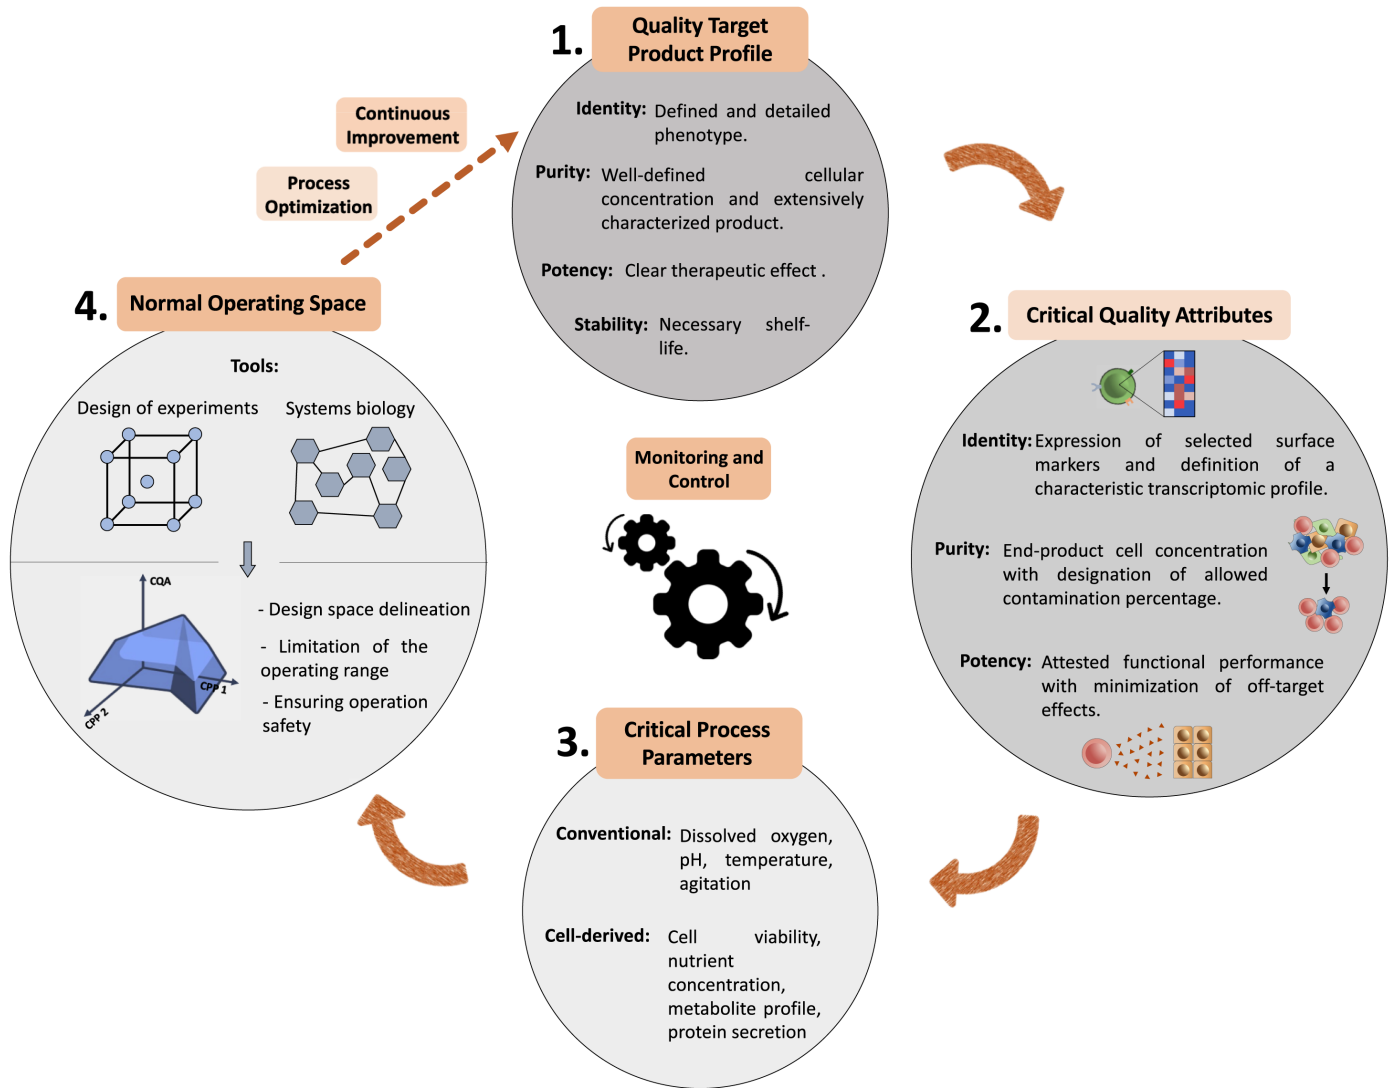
1. Quality Target Product Profile

Identity: Defined and detailed phenotype.

Purity: Well-defined cellular concentration and extensively characterized product.

Potency: Clear therapeutic effect .

Stability: Necessary shelf-life.

Continuous Improvement

Process Optimization

2. Critical Quality Attributes

Identity: Expression of selected surface markers and definition of a characteristic transcriptomic profile.

Purity: End-product cell concentration with designation of allowed contamination percentage.

Potency: Attested functional performance with minimization of off-target effects.

Monitoring and Control

3. Critical Process Parameters

Conventional: Dissolved oxygen, pH, temperature, agitation

Cell-derived: Cell viability, nutrient concentration, metabolite profile, protein secretion

4. Normal Operating Space

Tools:

Design of experiments

Systems biology

CQA

CPP 1

CPP 2

- Design space delineation

- Limitation of the operating range

- Ensuring operation safety